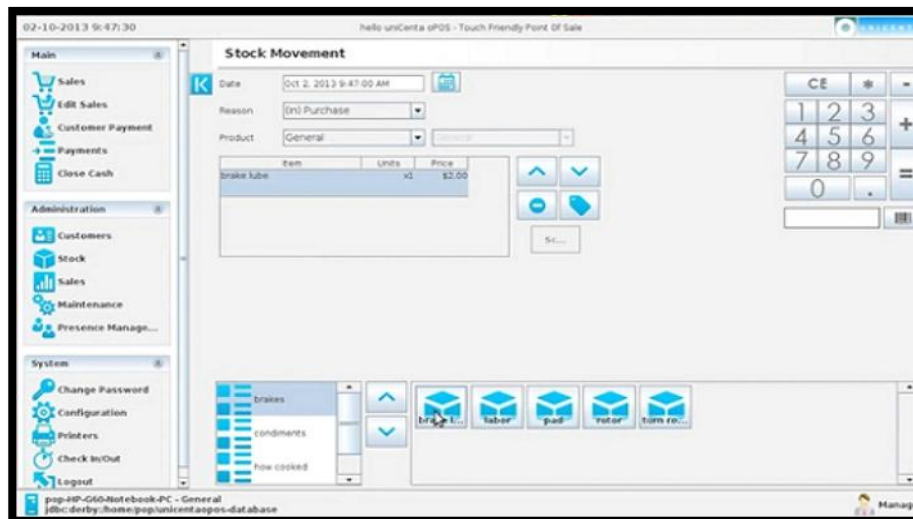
02-10-2013 9:47:30

hello uniCenta oPOS - Touch Friendly Point Of Sale

Main

Sales

Edit Sales

Customer Payment

Payments

Close Cash

Administration

Customers

Stock

Sales

Maintenance

Presence Manage...

System

Change Password

Configuration

Printers

Check In/Out

Logout

Stock Movement

K

Date Oct 2, 2013 9:47:00 AM

Reason (in) Purchase

Product General

| Item | Units | Price |
|---|---|---|
| brake lube | x1 | $2.00 |

Sc...

CE *

1 2 3

4 5 6

7 8 9

0 .

+

=

brakes

condiments

how cooked

bra... l...

labor

pad

rotor

turn ro...

pop-HP-G60-Notebook-PC - General
jdbc:derby:/home/pop/unicentaopos-database

Manag